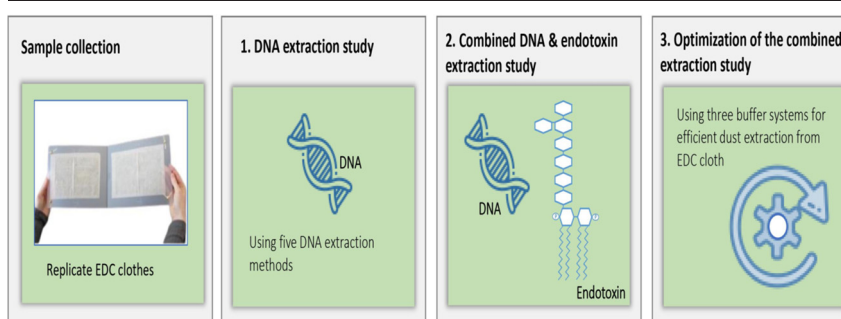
Sample collection

Replicate EDC clothes

1. DNA extraction study

DNA

Using five DNA extraction methods

2. Combined DNA & endotoxin extraction study

DNA

Endotoxin

3. Optimization of the combined extraction study

Using three buffer systems for efficient dust extraction from EDC cloth